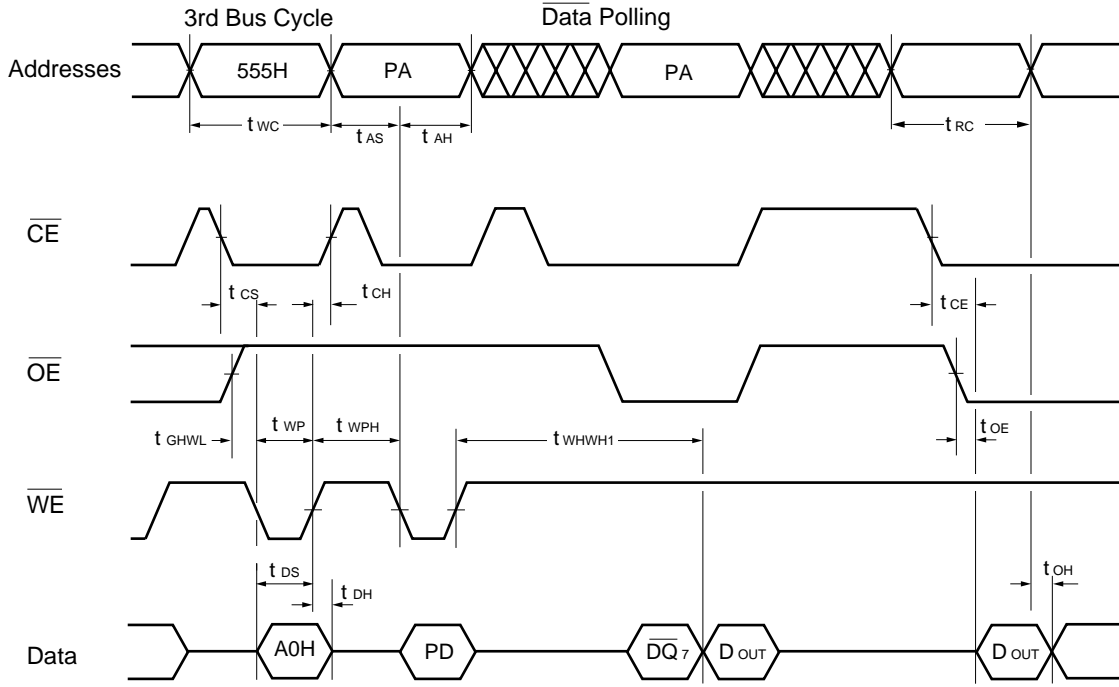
3rd Bus Cycle

$\overline{\text{Data}}$ Polling

Addresses

555H

PA

PA

t WC

t AS

t AH

t RC

$\overline{\text{CE}}$

t CS

t CH

t CE

$\overline{\text{OE}}$

t GHWL

t WP

t WPH

t WHWH1

t OE

$\overline{\text{WE}}$

t DS

t DH

t OH

Data

A0H

PD

$\overline{\text{DQ}}_7$

D OUT

D OUT